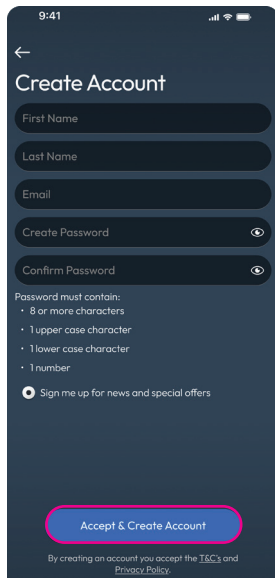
9:41

←

Create Account

First Name

Last Name

Email

Create Password

Confirm Password

Password must contain:
• 8 or more characters
• 1 upper case character
• 1 lower case character
• 1 number

Sign me up for news and special offers

Accept & Create Account

By creating an account you accept the T&C's and Privacy Policy.